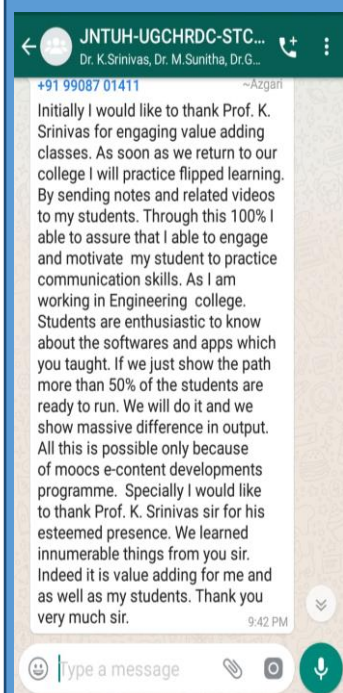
JNTUH-UGCHRDC-STC...
Dr. K.Srinivas, Dr. M.Sunitha, Dr.G...

+91 99087 01411 ~Azgari

Initially I would like to thank Prof. K. Srinivas for engaging value adding classes. As soon as we return to our college I will practice flipped learning. By sending notes and related videos to my students. Through this 100% I able to assure that I able to engage and motivate my student to practice communication skills. As I am working in Engineering college. Students are enthusiastic to know about the softwares and apps which you taught. If we just show the path more than 50% of the students are ready to run. We will do it and we show massive difference in output. All this is possible only because of moocs e-content developments programme. Specially I would like to thank Prof. K. Srinivas sir for his esteemed presence. We learned innumerable things from you sir. Indeed it is value adding for me and as well as my students. Thank you very much sir. 9:42 PM

Type a message